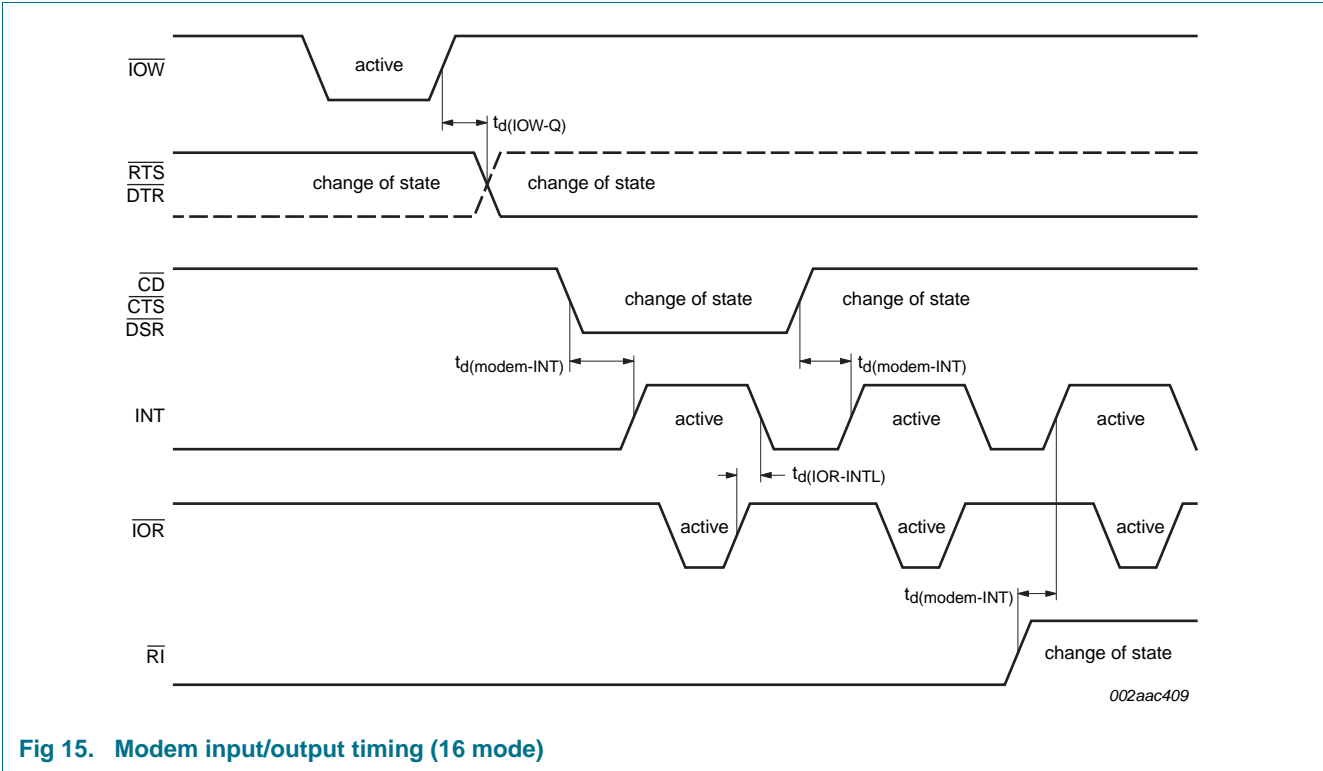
$\overline{IOW}$

active

$t_{d(IOW-Q)}$

$\overline{RTS}$
$\overline{DTR}$

change of state

change of state

$\overline{CD}$
$\overline{CTS}$
$\overline{DSR}$

change of state

change of state

$t_{d(modem-INT)}$

$t_{d(modem-INT)}$

INT

active

active

active

$t_{d(IOR-INTL)}$

$\overline{IOR}$

active

active

active

$t_{d(modem-INT)}$

$\overline{RI}$

change of state

002aac409

Fig 15. Modem input/output timing (16 mode)